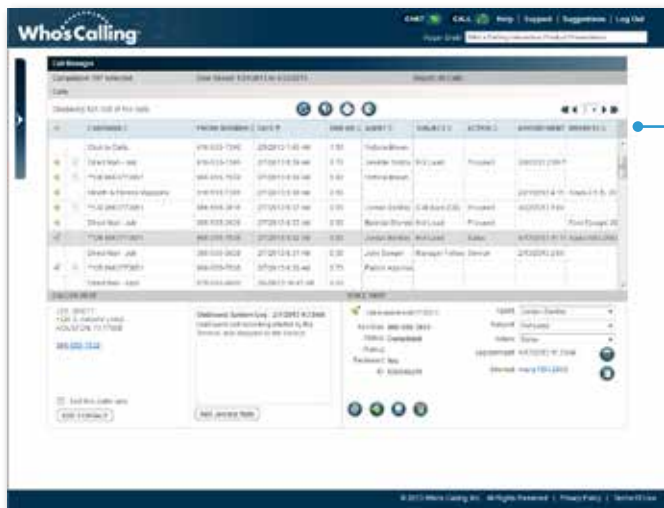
Who's Calling

CHAT CALL Help | Support | Suggestions | Log Out

Call Manager

Calls

Customer | Phone Number | Date | Call Ad | Agent | Subject | Action | Appointment | Branch

Click to Calls

Direct Mail - Jodi

Caller Info

Add Contact

Add Journal Note

Call Info

© 2013 Who's Calling Inc. All Rights Reserved | Privacy Policy | Terms of Use